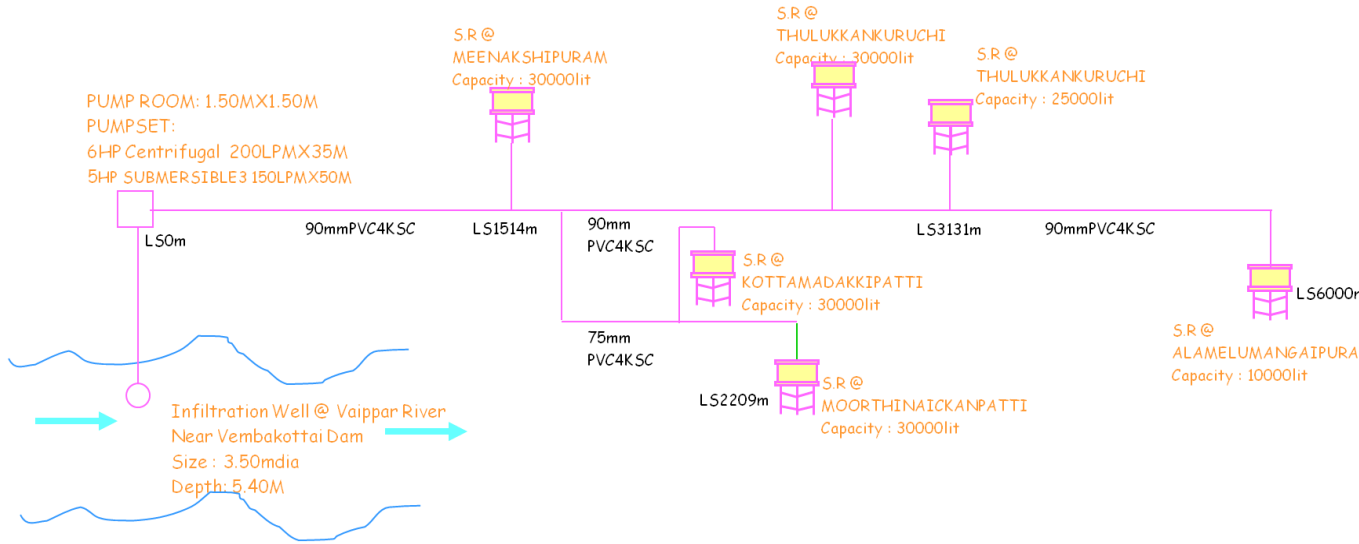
S.R @
MEENAKSHIPURAM
Capacity : 30000lit

S.R @
THULUKKANKURUCHI
Capacity : 30000lit

S.R @
THULUKKANKURUCHI
Capacity : 25000lit

PUMP ROOM: 1.50MX1.50M
PUMPSET:
6HP Centrifugal 200LPMX35M
5HP SUBMERSIBLE3 150LPMX50M

LS0m

90mmPVC4KSC

LS1514m

90mm
PVC4KSC

LS3131m

90mmPVC4KSC

S.R @
KOTTAMADAKKIPATTI
Capacity : 30000lit

LS6000r

S.R @
ALAMELUMANGAIPURA
Capacity : 10000lit

75mm
PVC4KSC

LS2209m

S.R @
MOORTHINAICKANPATTI
Capacity : 30000lit

Infiltration Well @ Vaippar River
Near Vembakottai Dam
Size : 3.50mdia
Depth: 5.40M